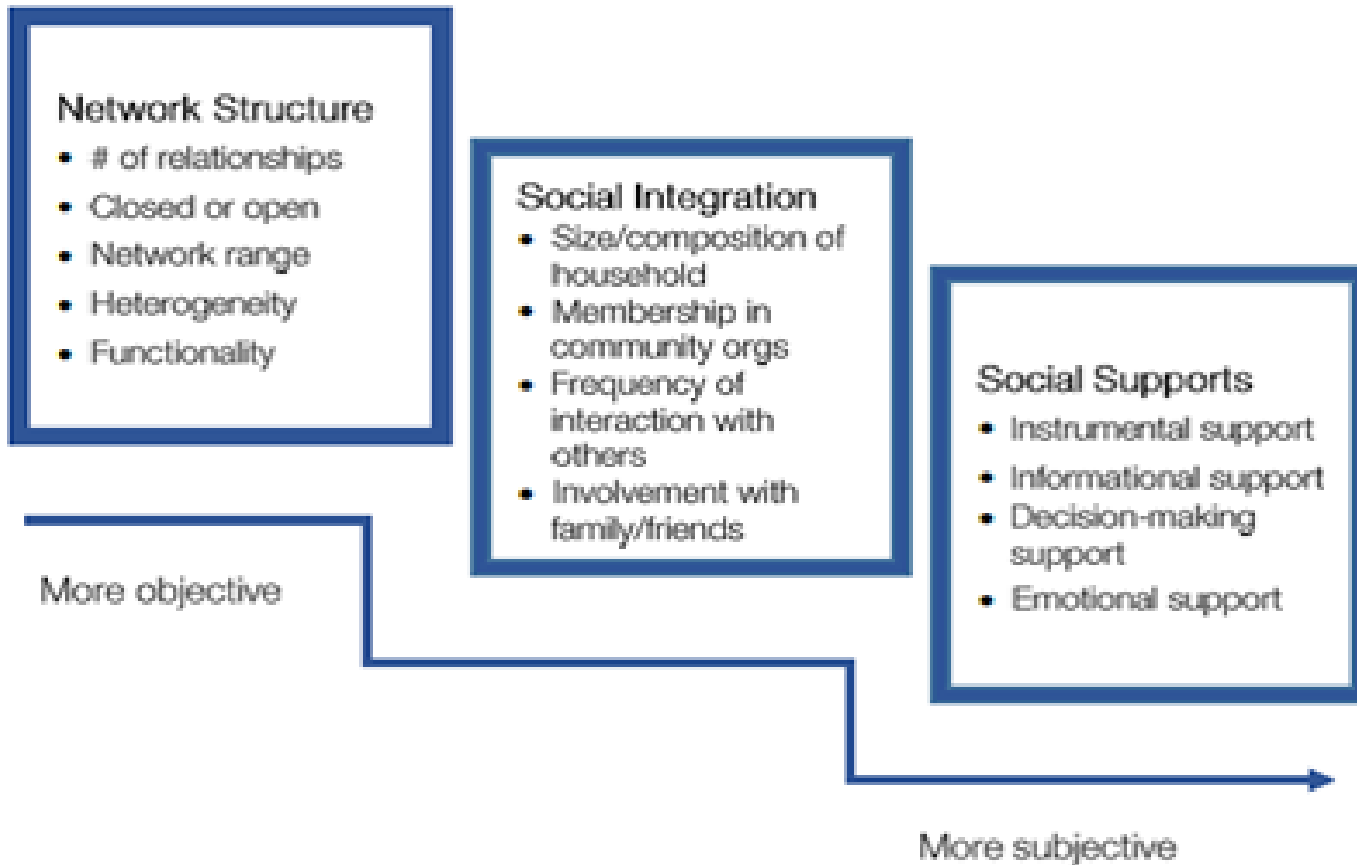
Network Structure
- # of relationships
- Closed or open
- Network range
- Heterogeneity
- Functionality

Social Integration
- Size/composition of household
- Membership in community orgs
- Frequency of interaction with others
- Involvement with family/friends

Social Supports
- Instrumental support
- Informational support
- Decision-making support
- Emotional support

More objective

More subjective